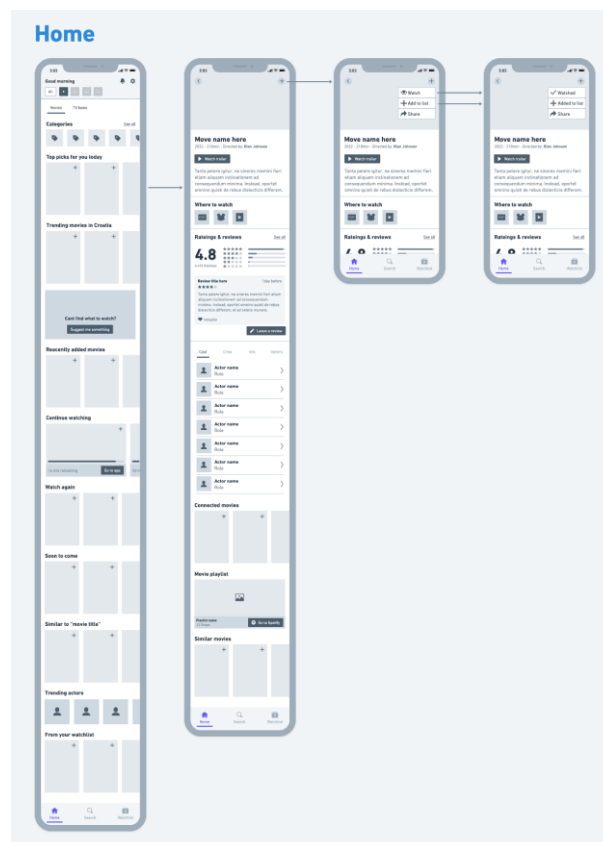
Home

Good morning

Movies TV Shows

Categories See all

Top picks for you today

Trending movies in Croatia

Can't find what to watch?
Suggest me something

Reacently added movies

Continue watching

Go to app

Watch again

Soon to come

Similar to "movie title"

Trending actors

From your watchlist

Home Search Watchlist

Move name here
2022 · 2h 8min · Directed by Stan Johnson

Watch trailer

Tenta patem igitur, ne omnino memini fieri etiam aliquam inclinationem ad consequendum minima. Instead, eportet omnino quidd de rebus dialectics different.

Where to watch

Ratings & reviews See all

4.8

Review title here

Leave a review

Cast Crew Info Details

Actor name
Role

Actor name
Role

Actor name
Role

Actor name
Role

Actor name
Role

Actor name
Role

Actor name
Role

Connected movies

Movie playlist

Go to Spotify

Similar movies

Home Search Watchlist

Watch
Add to list
Share

Move name here
2022 · 2h 8min · Directed by Stan Johnson

Watch trailer

Tenta patem igitur, ne omnino memini fieri etiam aliquam inclinationem ad consequendum minima. Instead, eportet omnino quidd de rebus dialectics different.

Where to watch

Ratings & reviews See all

Home Search Watchlist

Watched
Added to list
Share

Move name here
2022 · 2h 8min · Directed by Stan Johnson

Watch trailer

Tenta patem igitur, ne omnino memini fieri etiam aliquam inclinationem ad consequendum minima. Instead, eportet omnino quidd de rebus dialectics different.

Where to watch

Ratings & reviews See all

Home Search Watchlist